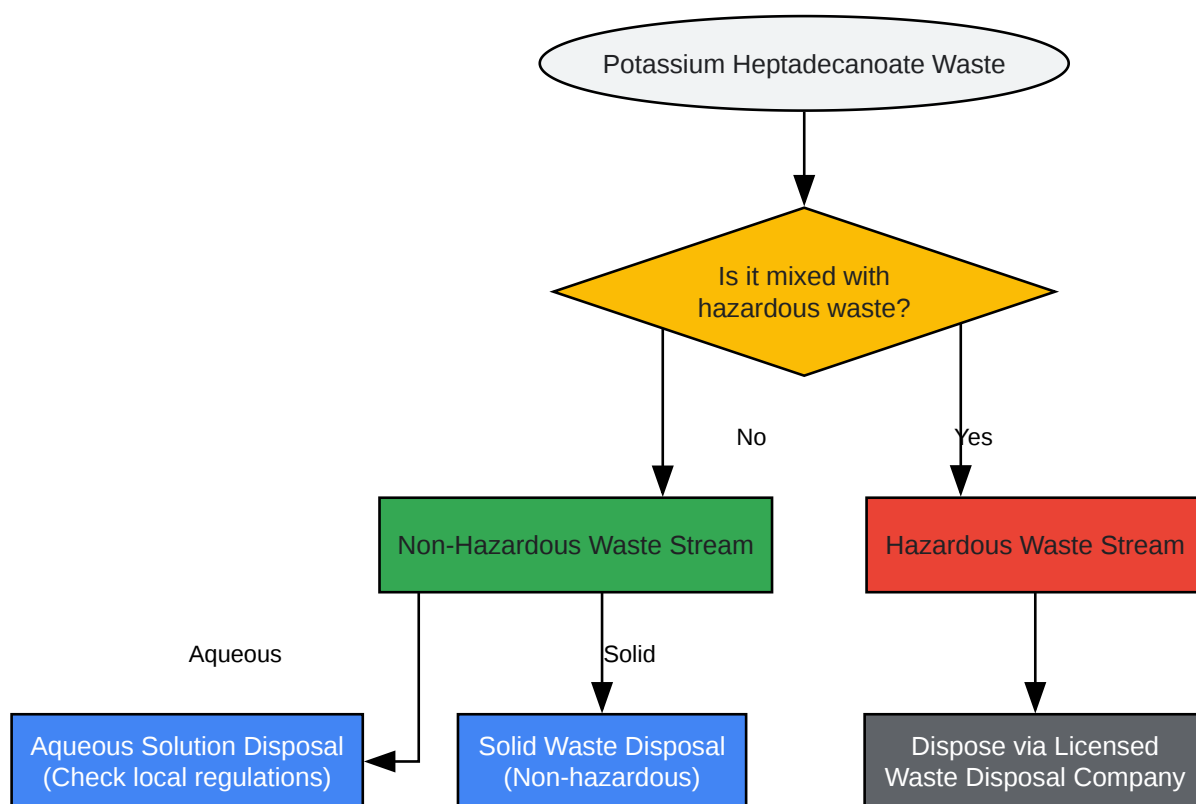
Potassium Heptadecanoate Waste

Is it mixed with hazardous waste?

No

Yes

Non-Hazardous Waste Stream

Hazardous Waste Stream

Aqueous

Solid

Aqueous Solution Disposal (Check local regulations)

Solid Waste Disposal (Non-hazardous)

Dispose via Licensed Waste Disposal Company